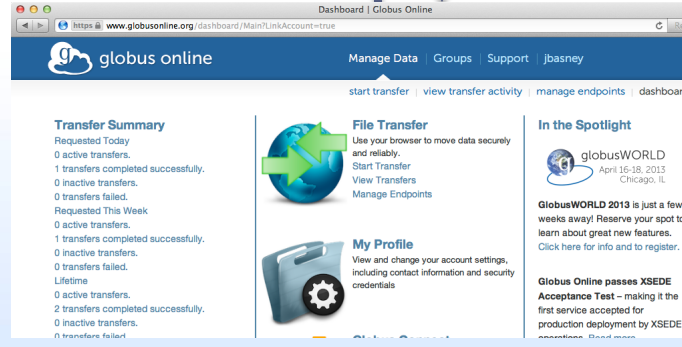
Dashboard | Globus Online

https www.globusonline.org/dashboard/Main?LinkAccount=true

globus online

Manage Data | Groups | Support | jbasney

start transfer | view transfer activity | manage endpoints | dashboar

Transfer Summary
Requested Today
0 active transfers.
1 transfers completed successfully.
0 inactive transfers.
0 transfers failed.
Requested This Week
0 active transfers.
1 transfers completed successfully.
0 inactive transfers.
0 transfers failed.
Lifetime
0 active transfers.
2 transfers completed successfully.
0 inactive transfers.
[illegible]

File Transfer
Use your browser to move data securely and reliably.
Start Transfer
View Transfers
Manage Endpoints

My Profile
View and change your account settings, including contact information and security credentials

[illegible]

In the Spotlight

globusWORLD
April 16-18, 2013
Chicago, IL

GlobusWORLD 2013 is just a few weeks away! Reserve your spot to learn about great new features. Click here for info and to register.

Globus Online passes XSEDE Acceptance Test – making it the first service accepted for production deployment by XSEDE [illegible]